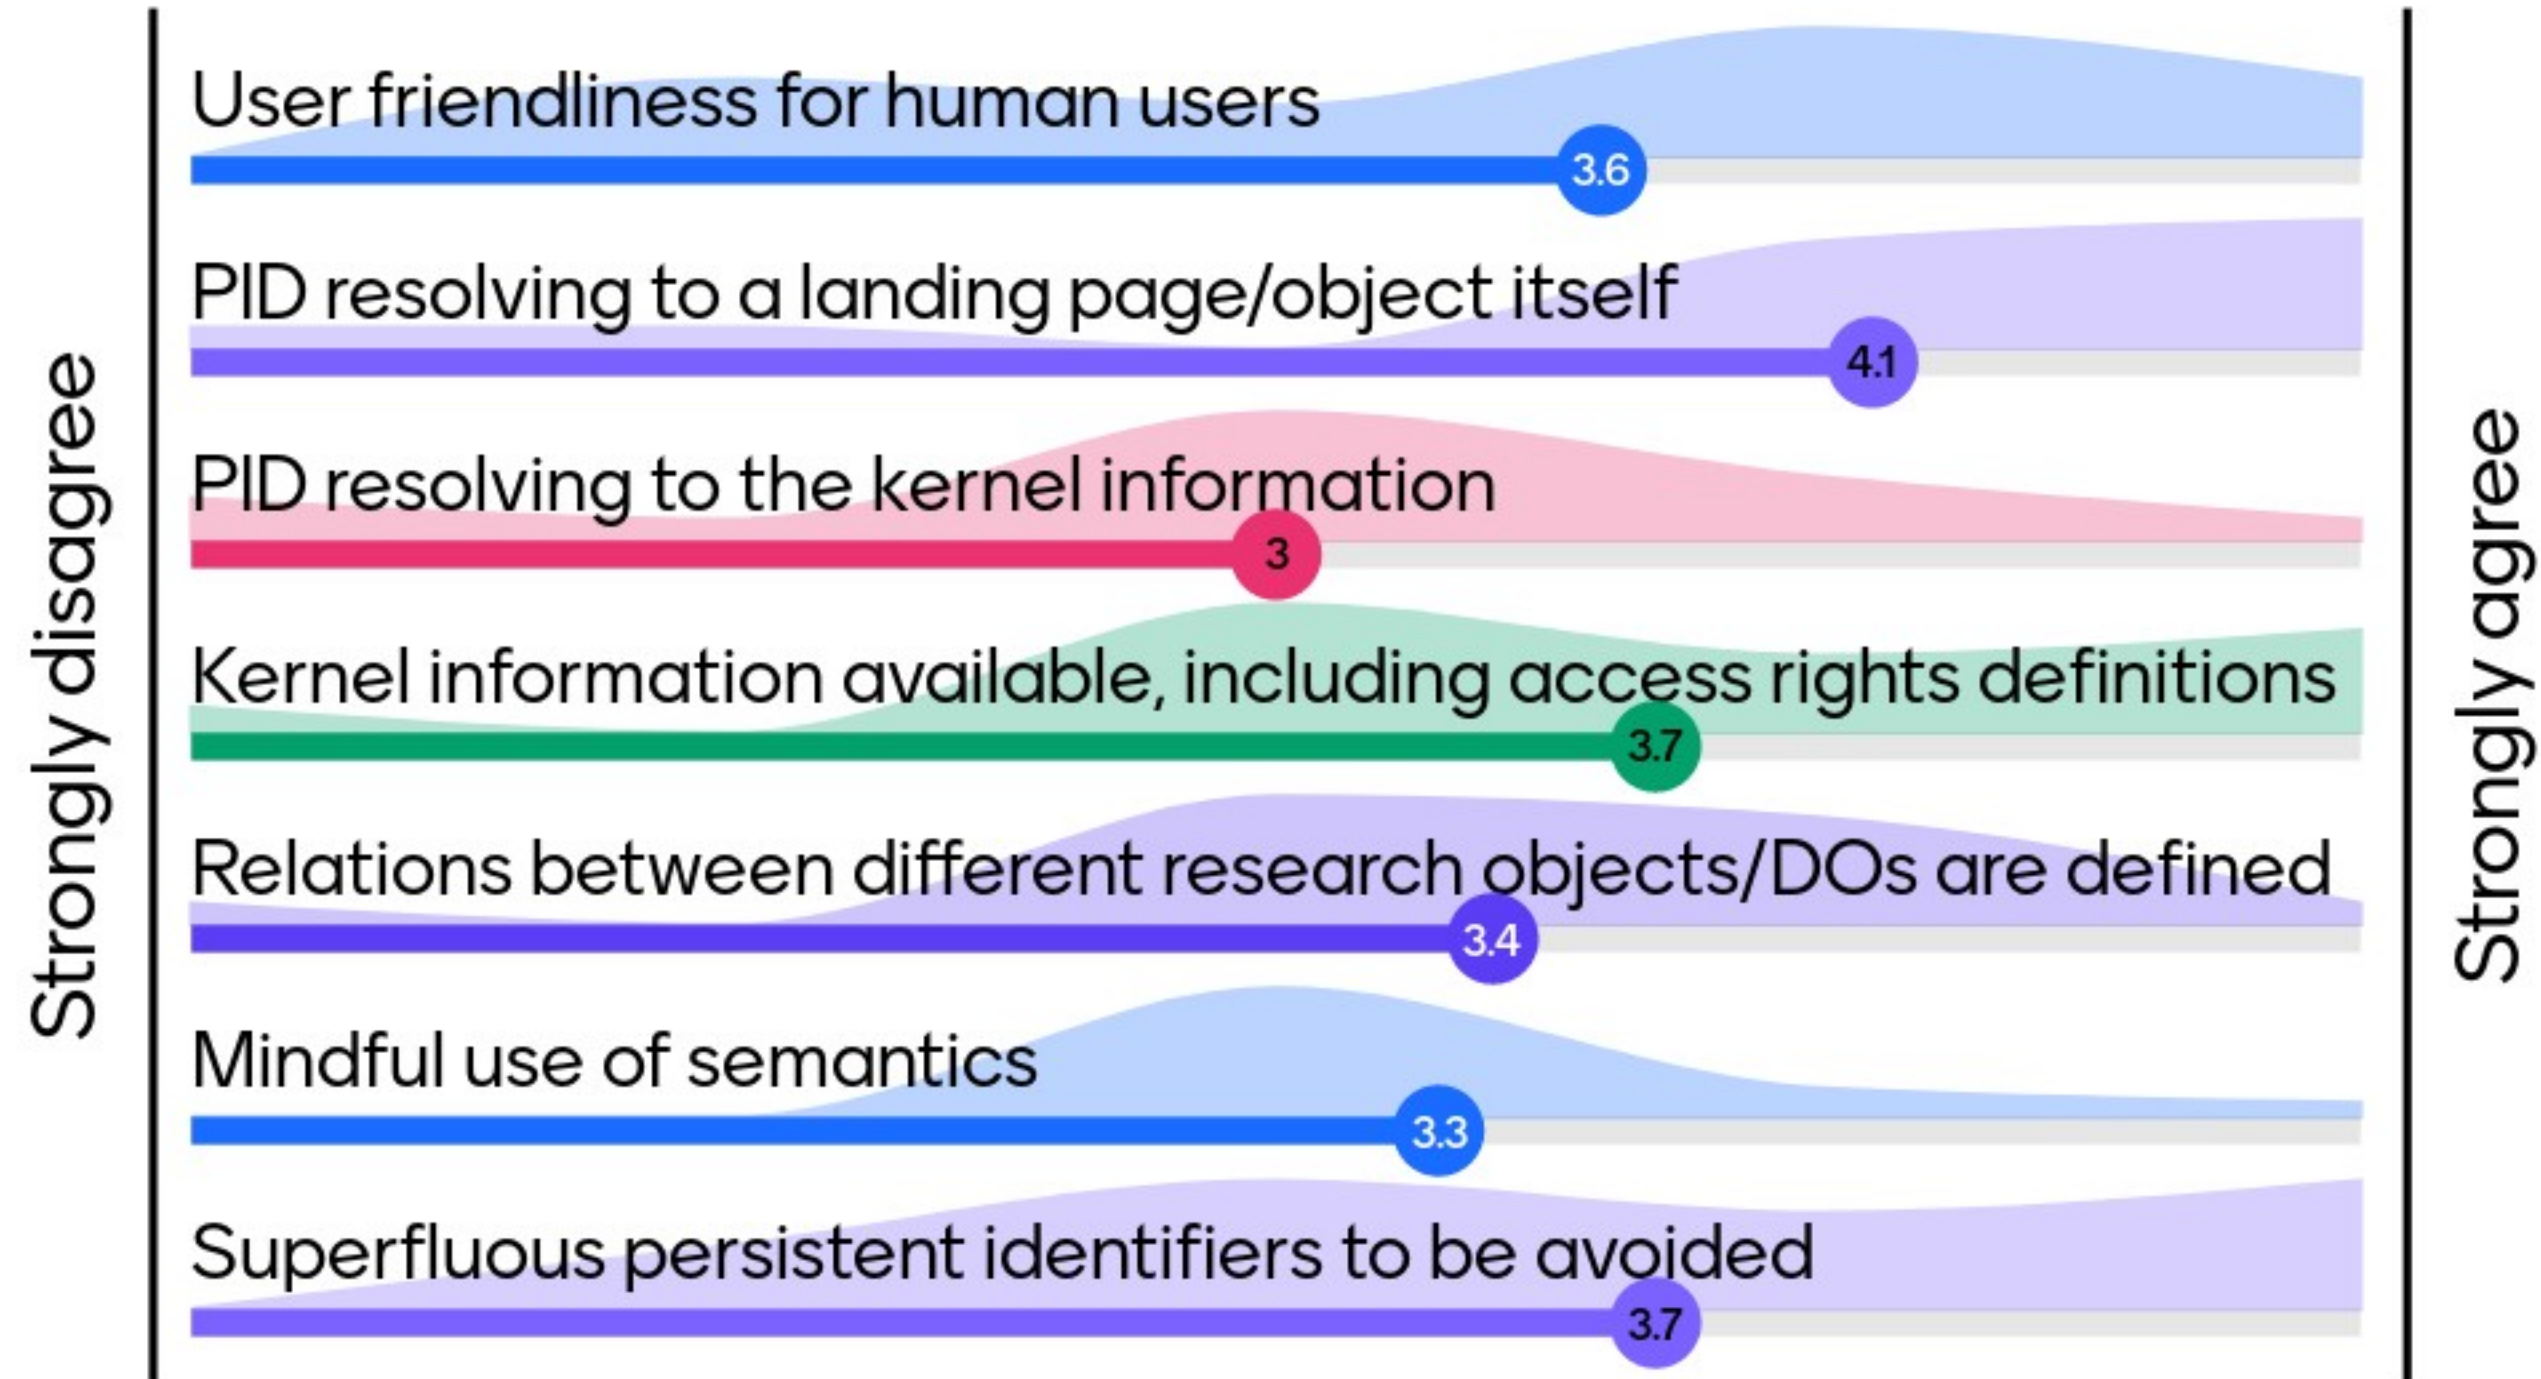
Strongly disagree

User friendliness for human users
3.6

PID resolving to a landing page/object itself
4.1

PID resolving to the kernel information
3

Kernel information available, including access rights definitions
3.7

Relations between different research objects/DOs are defined
3.4

Mindful use of semantics
3.3

Superfluous persistent identifiers to be avoided
3.7

Strongly agree